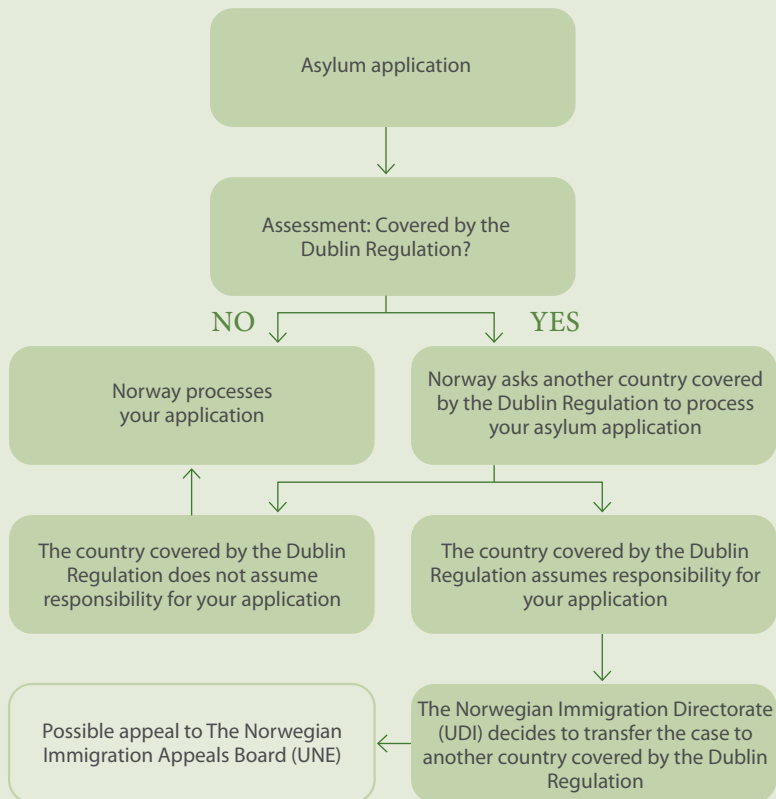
Asylum application

Assessment: Covered by the Dublin Regulation?

NO

YES

Norway processes your application

Norway asks another country covered by the Dublin Regulation to process your asylum application

The country covered by the Dublin Regulation does not assume responsibility for your application

The country covered by the Dublin Regulation assumes responsibility for your application

Possible appeal to The Norwegian Immigration Appeals Board (UNE)

The Norwegian Immigration Directorate (UDI) decides to transfer the case to another country covered by the Dublin Regulation